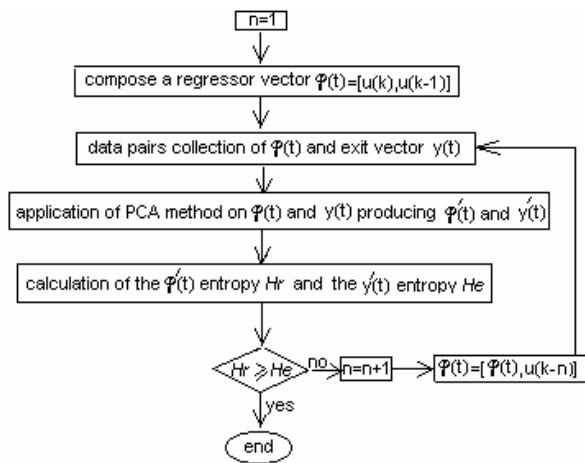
n=1

compose a regressor vector $\varphi(t)=[u(k),u(k-1)]$

data pairs collection of $\varphi(t)$ and exit vector $y(t)$

application of PCA method on $\varphi(t)$ and $y(t)$ producing $\varphi'(t)$ and $y'(t)$

calculation of the $\varphi'(t)$ entropy $Hr$ and the $y'(t)$ entropy $He$

$Hr \geqslant He$

no

n=n+1

$\varphi(t)=[\varphi(t),u(k-n)]$

yes

end